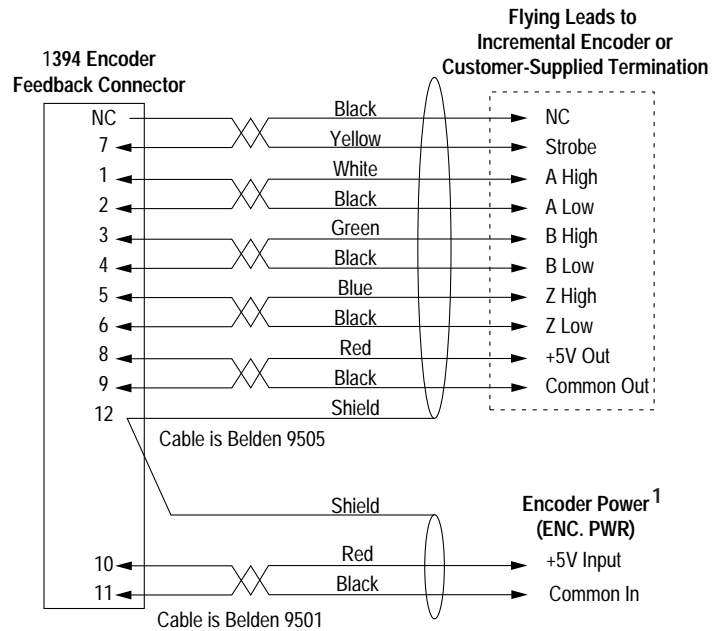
1394 Encoder Feedback Connector

Flying Leads to Incremental Encoder or Customer-Supplied Termination

NC
7
1
2
3
4
5
6
8
9
12

Black
Yellow
White
Black
Green
Black
Blue
Black
Red
Black
Shield

NC
Strobe
A High
A Low
B High
B Low
Z High
Z Low
+5V Out
Common Out

Cable is Belden 9505

Shield

Encoder Power$^{1}$
(ENC. PWR)

10
11

Red
Black

+5V Input
Common In

Cable is Belden 9501